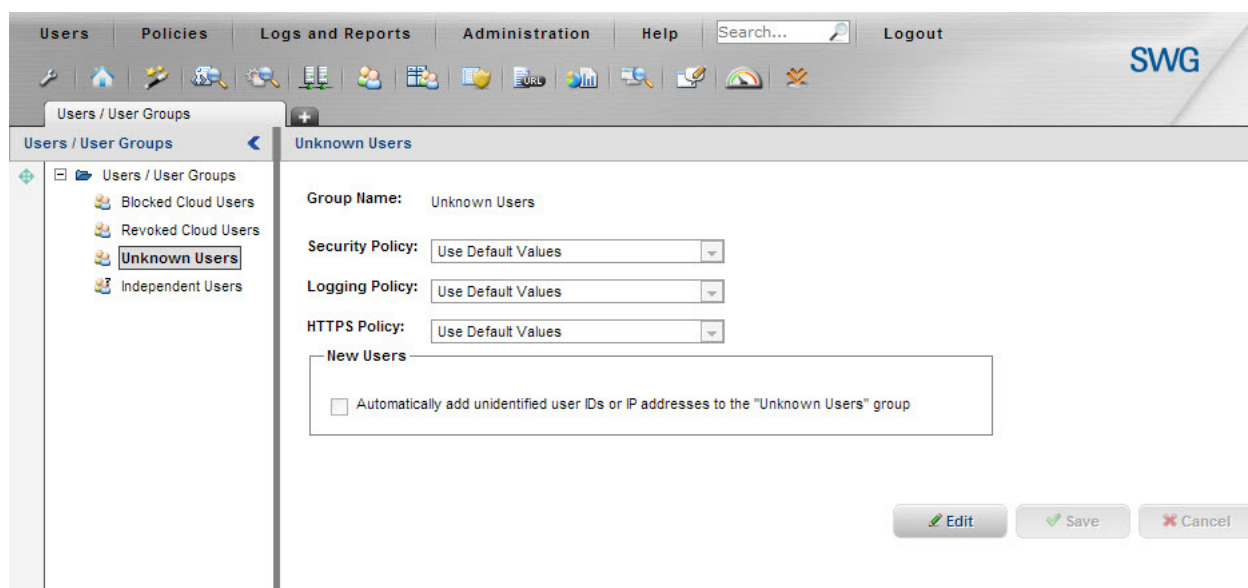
Users | Policies | Logs and Reports | Administration | Help | Search... | Logout

SWG

URL

Users / User Groups

+

Users / User Groups

Users / User Groups
Blocked Cloud Users
Revoked Cloud Users
Unknown Users
Independent Users

Unknown Users

Group Name: Unknown Users

Security Policy: Use Default Values

Logging Policy: Use Default Values

HTTPS Policy: Use Default Values

New Users

Automatically add unidentified user IDs or IP addresses to the "Unknown Users" group

Edit | Save | Cancel